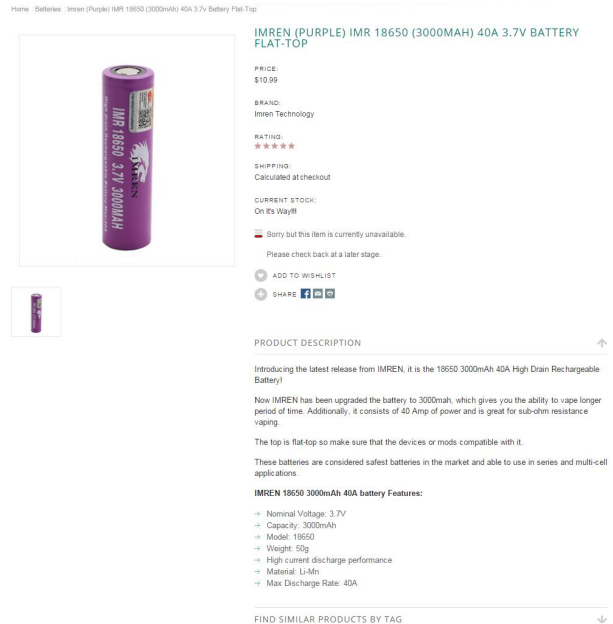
Home : Batteries : Imren (Purple) IMR 18650 (3000mAh) 40A 3.7v Battery Flat-Top

IMREN IMR 18650 3.7V 3000MAH

IMREN (PURPLE) IMR 18650 (3000MAH) 40A 3.7V BATTERY FLAT-TOP

PRICE:
$10.99

BRAND:
Imren Technology

RATING:
★★★★★

SHIPPING:
Calculated at checkout

CURRENT STOCK:
On It's Way!!!

Sorry but this item is currently unavailable.

Please check back at a later stage.

ADD TO WISHLIST

SHARE

PRODUCT DESCRIPTION

Introducing the latest release from IMREN, it is the 18650 3000mAh 40A High Drain Rechargeable Battery!

Now IMREN has been upgraded the battery to 3000mah, which gives you the ability to vape longer period of time. Additionally, it consists of 40 Amp of power and is great for sub-ohm resistance vaping.

The top is flat-top so make sure that the devices or mods compatible with it.

These batteries are considered safest batteries in the market and able to use in series and multi-cell applications.

IMREN 18650 3000mAh 40A battery Features:

→ Nominal Voltage: 3.7V
→ Capacity: 3000mAh
→ Model: 18650
→ Weight: 50g
→ High current discharge performance
→ Material: Li-Mn
→ Max Discharge Rate: 40A

FIND SIMILAR PRODUCTS BY TAG